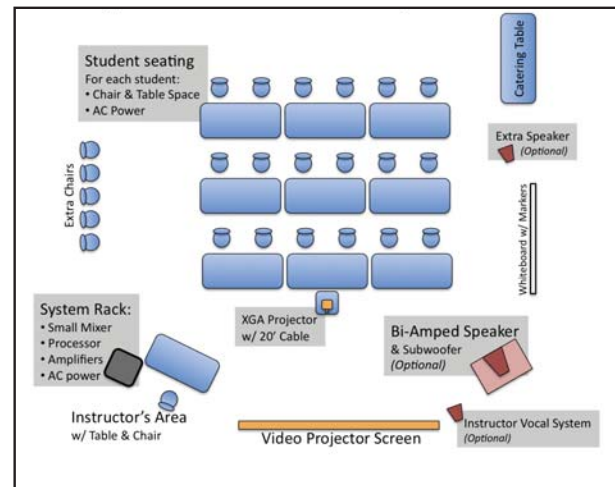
Student seating
For each student:
• Chair & Table Space
• AC Power

Catering Table

Extra Speaker
(Optional)

Extra Chairs

Whiteboard w/ Markers

System Rack:
• Small Mixer
• Processor
• Amplifiers
• AC power

XGA Projector
w/ 20' Cable

Bi-Amped Speaker
& Subwoofer
(Optional)

Instructor's Area
w/ Table & Chair

Video Projector Screen

Instructor Vocal System
(Optional)